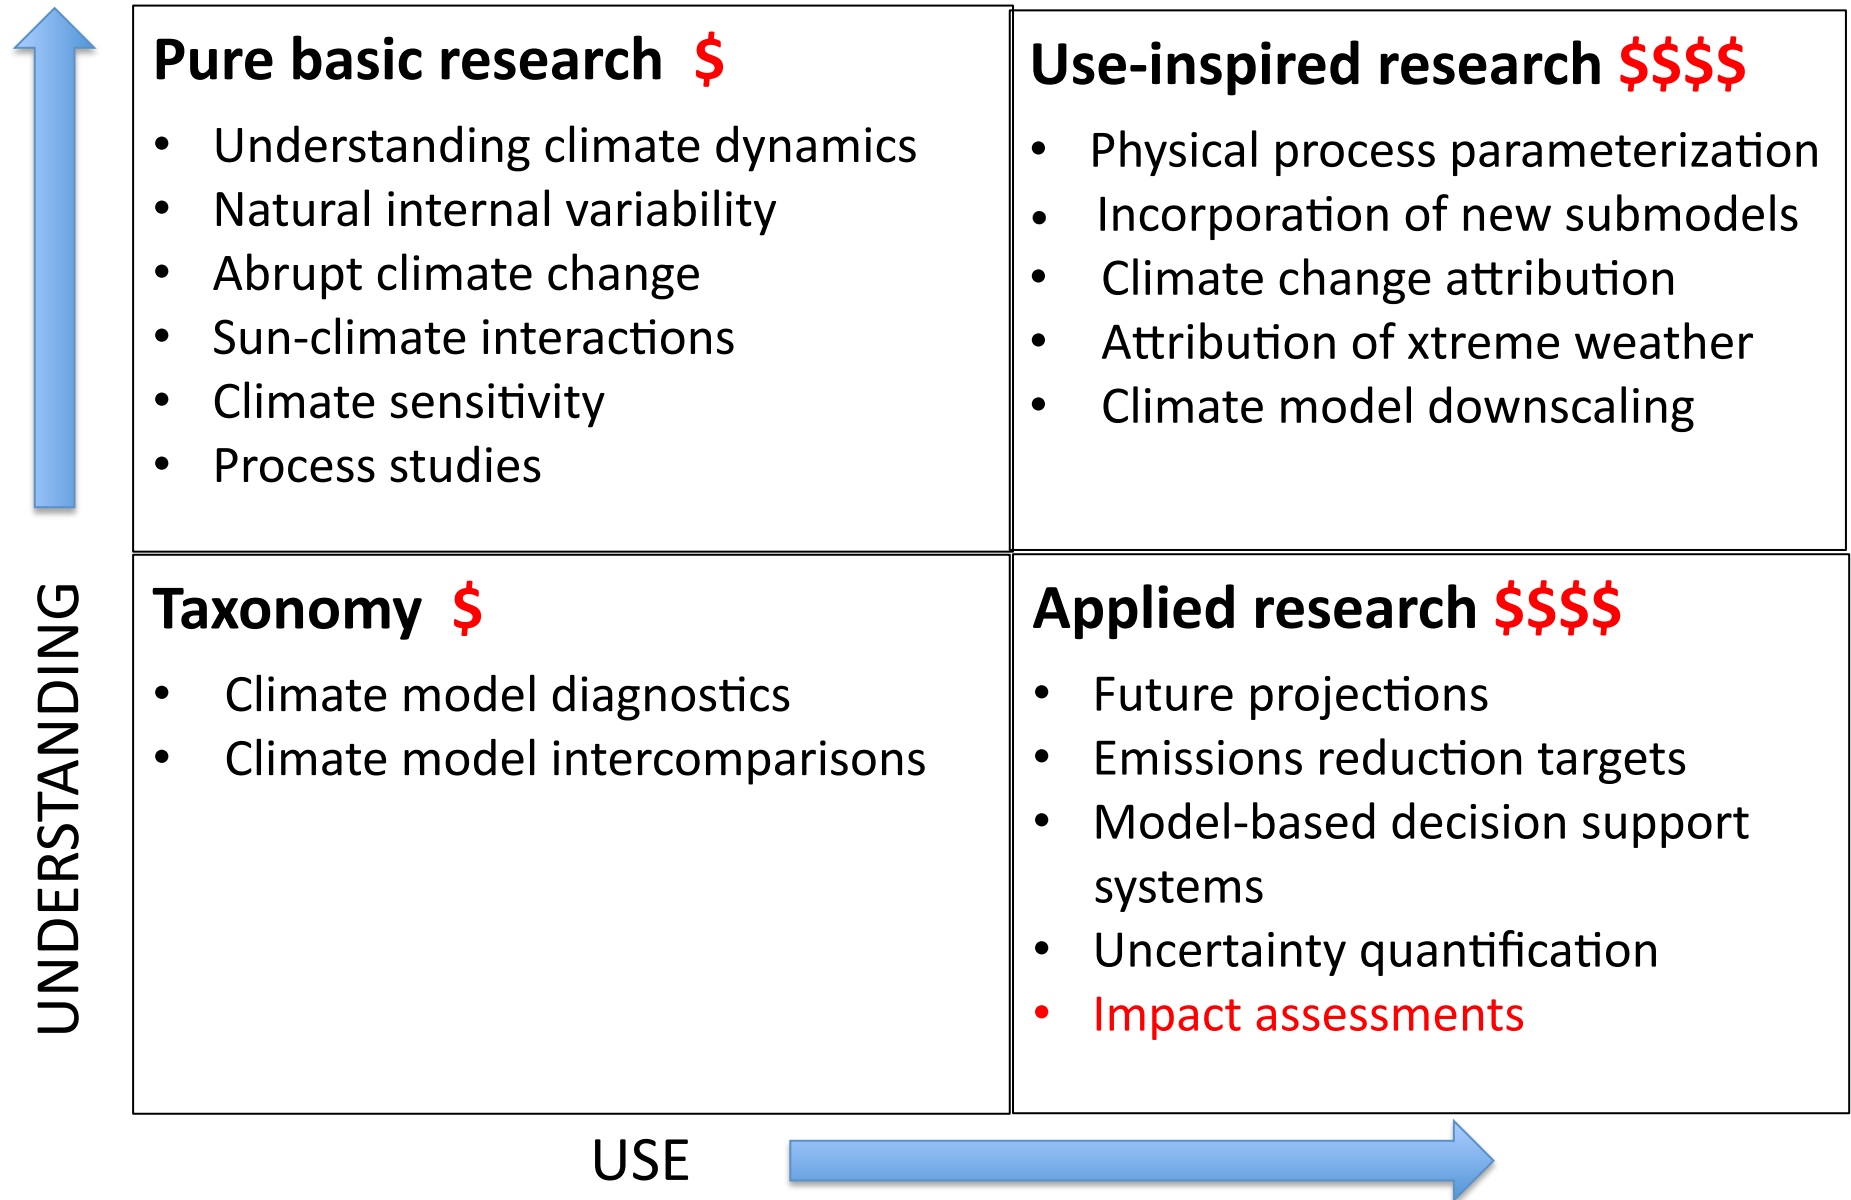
Pure basic research $

- Understanding climate dynamics
- Natural internal variability
- Abrupt climate change
- Sun-climate interactions
- Climate sensitivity
- Process studies

Use-inspired research $$$$

- Physical process parameterization
- Incorporation of new submodels
- Climate change attribution
- Attribution of xtreme weather
- Climate model downscaling

Taxonomy $

- Climate model diagnostics
- Climate model intercomparisons

Applied research $$$$

- Future projections
- Emissions reduction targets
- Model-based decision support systems
- Uncertainty quantification
- Impact assessments

UNDERSTANDING

USE